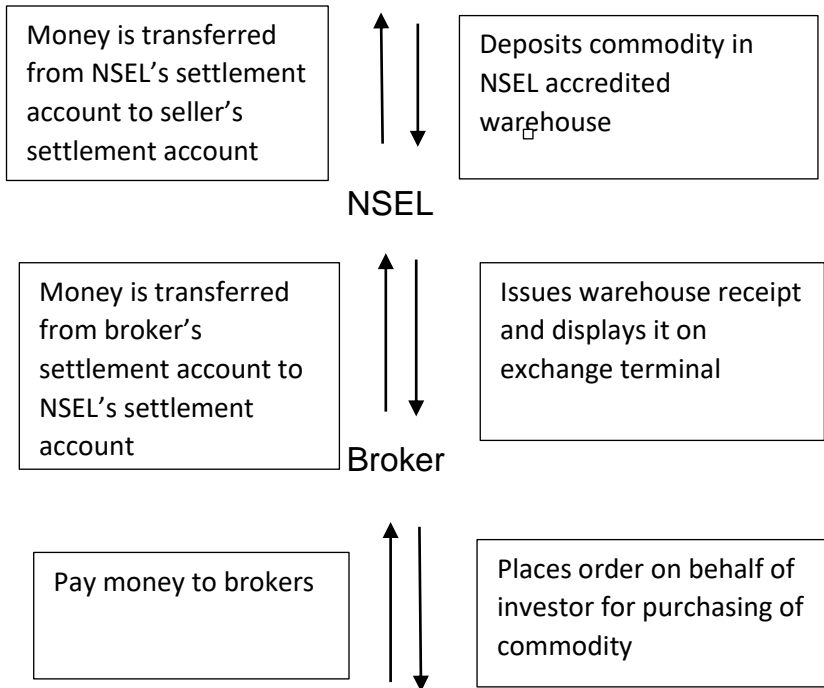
Money is transferred from NSEL's settlement account to seller's settlement account

Deposits commodity in NSEL accredited warehouse

NSEL

Money is transferred from broker's settlement account to NSEL's settlement account

Issues warehouse receipt and displays it on exchange terminal

Broker

Pay money to brokers

Places order on behalf of investor for purchasing of commodity